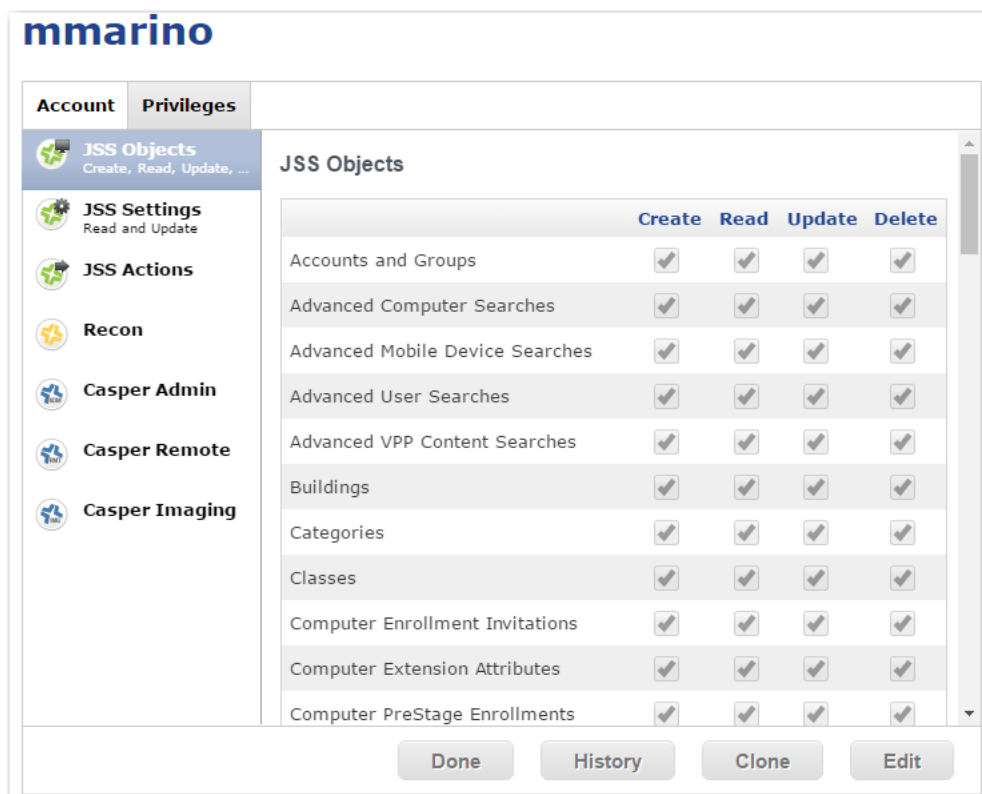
mmarino

Account
Privileges

JSS Objects
Create, Read, Update, ...
JSS Settings
Read and Update
JSS Actions
Recon
Casper Admin
Casper Remote
Casper Imaging

JSS Objects

| | Create | Read | Update | Delete |
|---|---|---|---|---|
| Accounts and Groups | ✓ | ✓ | ✓ | ✓ |
| Advanced Computer Searches | ✓ | ✓ | ✓ | ✓ |
| Advanced Mobile Device Searches | ✓ | ✓ | ✓ | ✓ |
| Advanced User Searches | ✓ | ✓ | ✓ | ✓ |
| Advanced VPP Content Searches | ✓ | ✓ | ✓ | ✓ |
| Buildings | ✓ | ✓ | ✓ | ✓ |
| Categories | ✓ | ✓ | ✓ | ✓ |
| Classes | ✓ | ✓ | ✓ | ✓ |
| Computer Enrollment Invitations | ✓ | ✓ | ✓ | ✓ |
| Computer Extension Attributes | ✓ | ✓ | ✓ | ✓ |
| Computer PreStage Enrollments | ✓ | ✓ | ✓ | ✓ |

Done
History
Clone
Edit